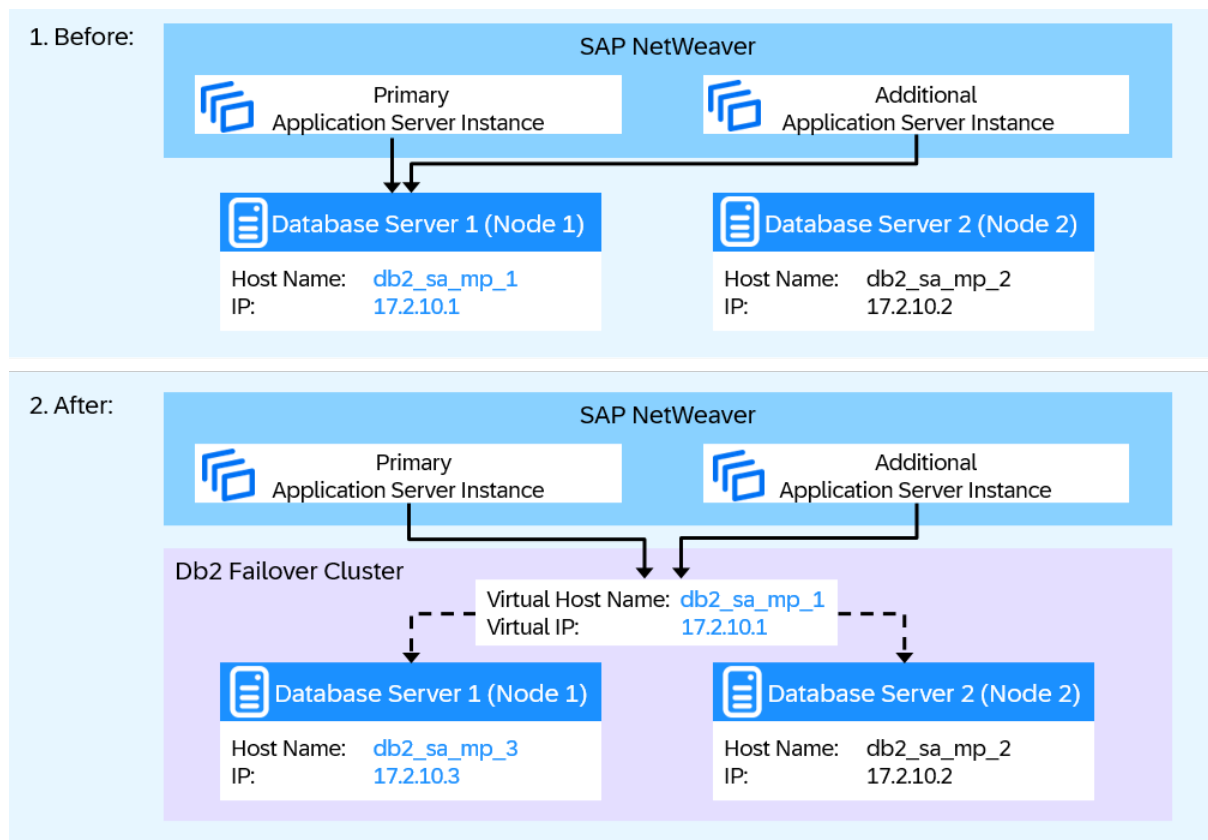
1. Before:

SAP NetWeaver

Primary Application Server Instance

Additional Application Server Instance

Database Server 1 (Node 1)

Host Name: db2_sa_mp_1
IP: 17.2.10.1

Database Server 2 (Node 2)

Host Name: db2_sa_mp_2
IP: 17.2.10.2

2. After:

SAP NetWeaver

Primary Application Server Instance

Additional Application Server Instance

Db2 Failover Cluster

Virtual Host Name: db2_sa_mp_1
Virtual IP: 17.2.10.1

Database Server 1 (Node 1)

Host Name: db2_sa_mp_3
IP: 17.2.10.3

Database Server 2 (Node 2)

Host Name: db2_sa_mp_2
IP: 17.2.10.2